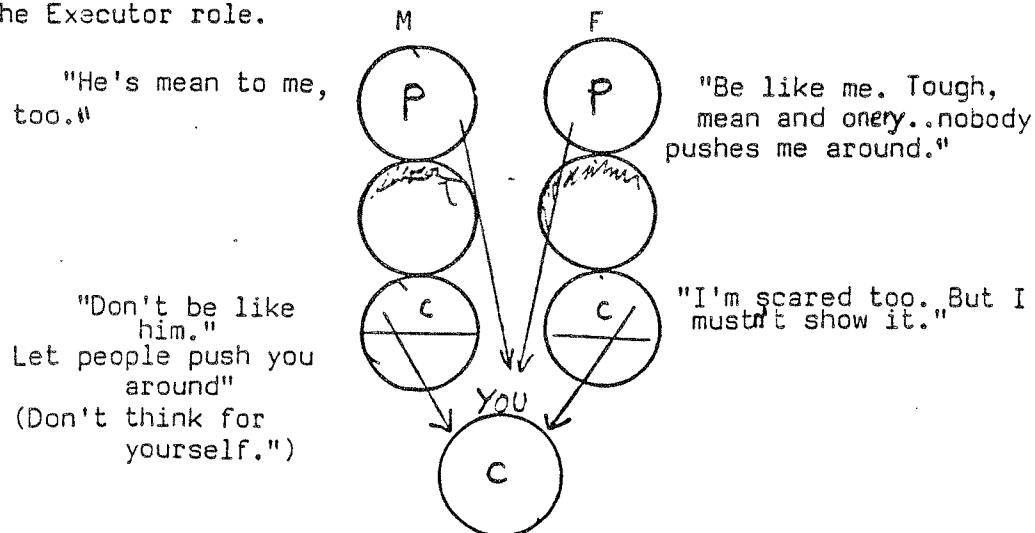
he Executor role.

M

F

"He's mean to me, too."

P

P

"Be like me. Tough, mean and onery..nobody pushes me around."

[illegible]

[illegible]

"Don't be like him."
Let people push you around"
(Don't think for yourself.")

C

C

"I'm scared too. But I mustn't show it."

YOU

C